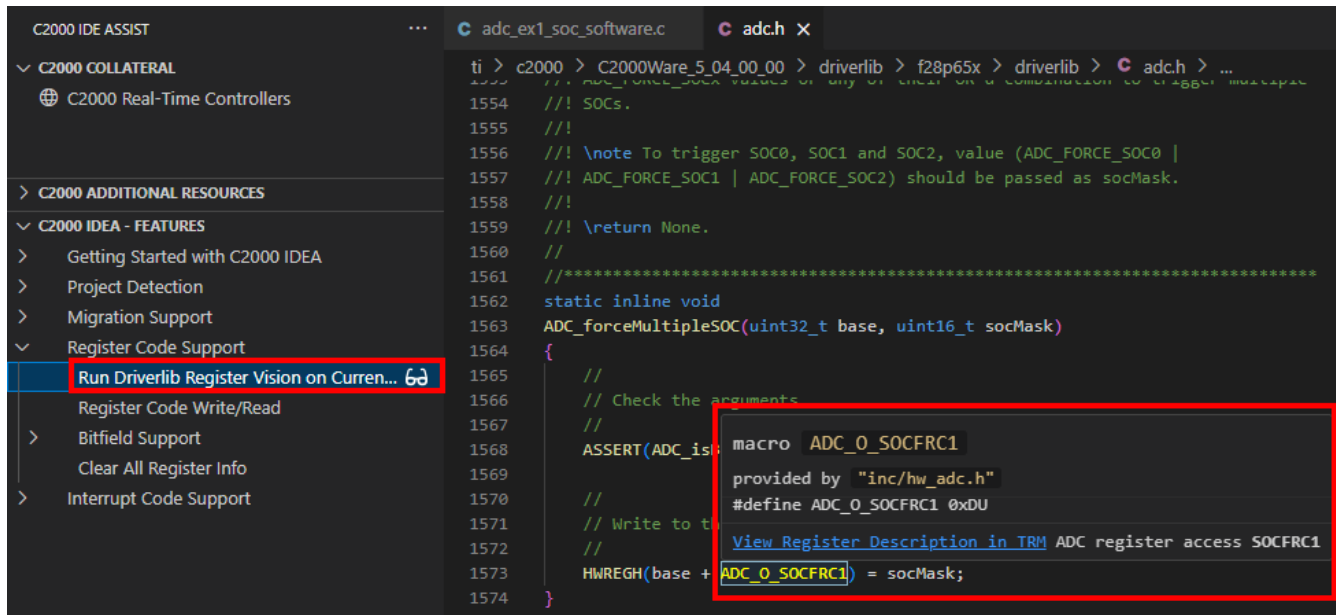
C2000 IDE ASSIST ···

C2000 COLLATERAL
C2000 Real-Time Controllers

C2000 ADDITIONAL RESOURCES
C2000 IDEA - FEATURES
Getting Started with C2000 IDEA
Project Detection
Migration Support
Register Code Support
Run Driverlib Register Vision on Curren...
Register Code Write/Read
Bitfield Support
Clear All Register Info
Interrupt Code Support

adc_ex1_soc_software.c
adc.h ×

ti > c2000 > C2000Ware_5_04_00_00 > driverlib > f28p65x > driverlib > adc.h > ...

1554 //! SOCs.
1555 //!
1556 //! \note To trigger SOC0, SOC1 and SOC2, value (ADC_FORCE_SOC0 |
1557 //! ADC_FORCE_SOC1 | ADC_FORCE_SOC2) should be passed as socMask.
1558 //!
1559 //! \return None.
1560 //
1561 //*****************************************************************************
1562 static inline void
1563 ADC_forceMultipleSOC(uint32_t base, uint16_t socMask)
1564 {
1565 //
1566 // Check the arguments
1567 //
1568 ASSERT(ADC_is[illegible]
1569
1570 //
1571 // Write to th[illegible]
1572 //
1573 HWREGH(base + ADC_O_SOCFRC1) = socMask;
1574 }

macro ADC_O_SOCFRC1
provided by "inc/hw_adc.h"
#define ADC_O_SOCFRC1 0xDU
View Register Description in TRM ADC register access SOCFRC1